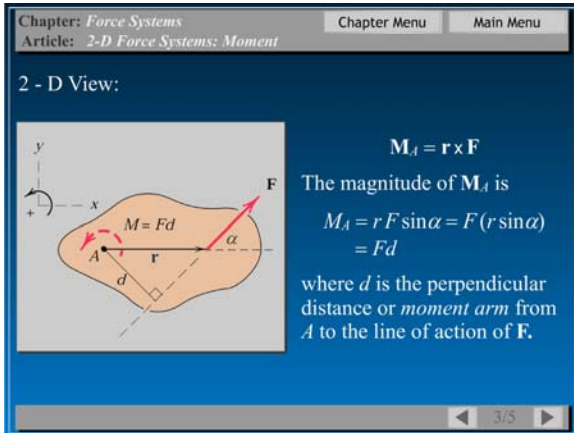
Chapter: Force Systems
Article: 2-D Force Systems: Moment

Chapter Menu

Main Menu

2 - D View:

y

x

+

$M = Fd$

A

r

d

$\alpha$

F

$\mathbf{M}_A = \mathbf{r} \times \mathbf{F}$

The magnitude of $\mathbf{M}_A$ is

$M_A = rF\sin\alpha = F(r\sin\alpha)$
$= Fd$

where $d$ is the perpendicular distance or *moment arm* from $A$ to the line of action of **F.**

3/5